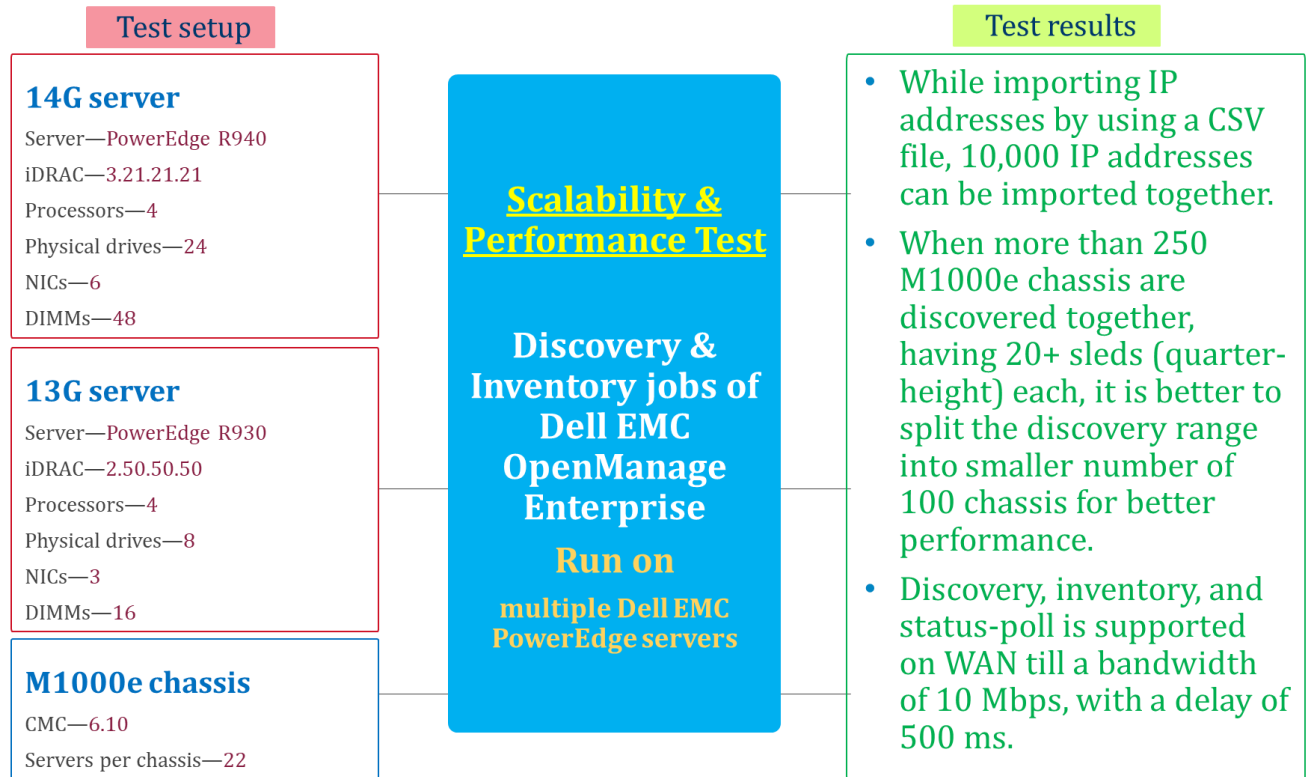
Test setup

14G server
Server—PowerEdge R940
iDRAC—3.21.21.21
Processors—4
Physical drives—24
NICs—6
DIMMs—48

13G server
Server—PowerEdge R930
iDRAC—2.50.50.50
Processors—4
Physical drives—8
NICs—3
DIMMs—16

M1000e chassis
CMC—6.10
Servers per chassis—22

Scalability & Performance Test

Discovery & Inventory jobs of Dell EMC OpenManage Enterprise

Run on

multiple Dell EMC PowerEdge servers

Test results

• While importing IP addresses by using a CSV file, 10,000 IP addresses can be imported together.
• When more than 250 M1000e chassis are discovered together, having 20+ sleds (quarter-height) each, it is better to split the discovery range into smaller number of 100 chassis for better performance.
• Discovery, inventory, and status-poll is supported on WAN till a bandwidth of 10 Mbps, with a delay of 500 ms.